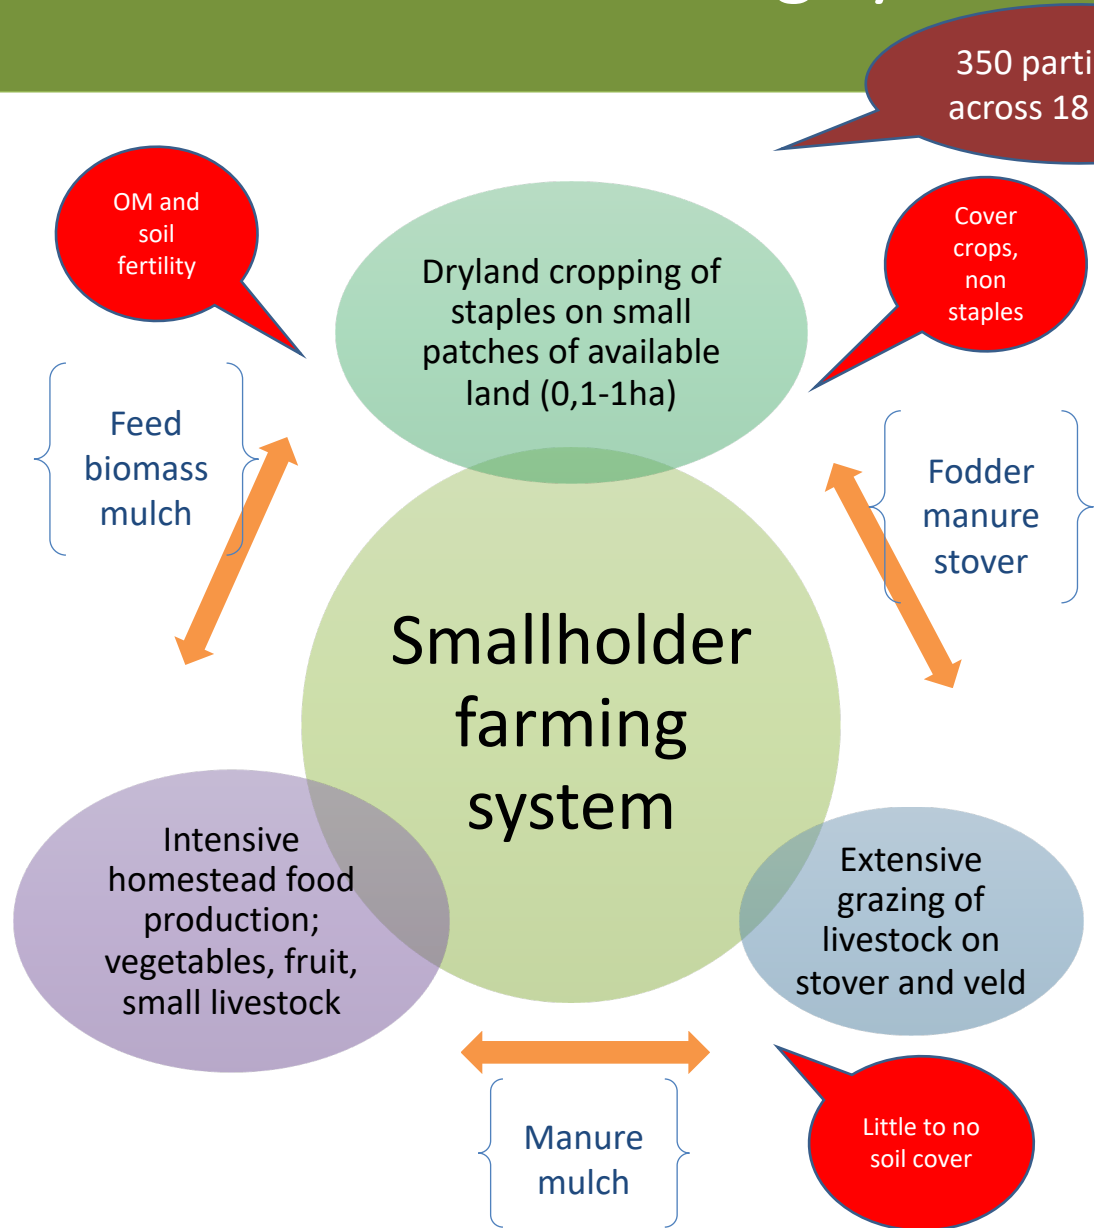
350 parti
across 18

OM and soil fertility

Dryland cropping of staples on small patches of available land (0,1-1ha)

Cover crops, non staples

Feed biomass mulch

Fodder manure stover

Smallholder farming system

Intensive homestead food production; vegetables, fruit, small livestock

Extensive grazing of livestock on stover and veld

Manure mulch

Little to no soil cover